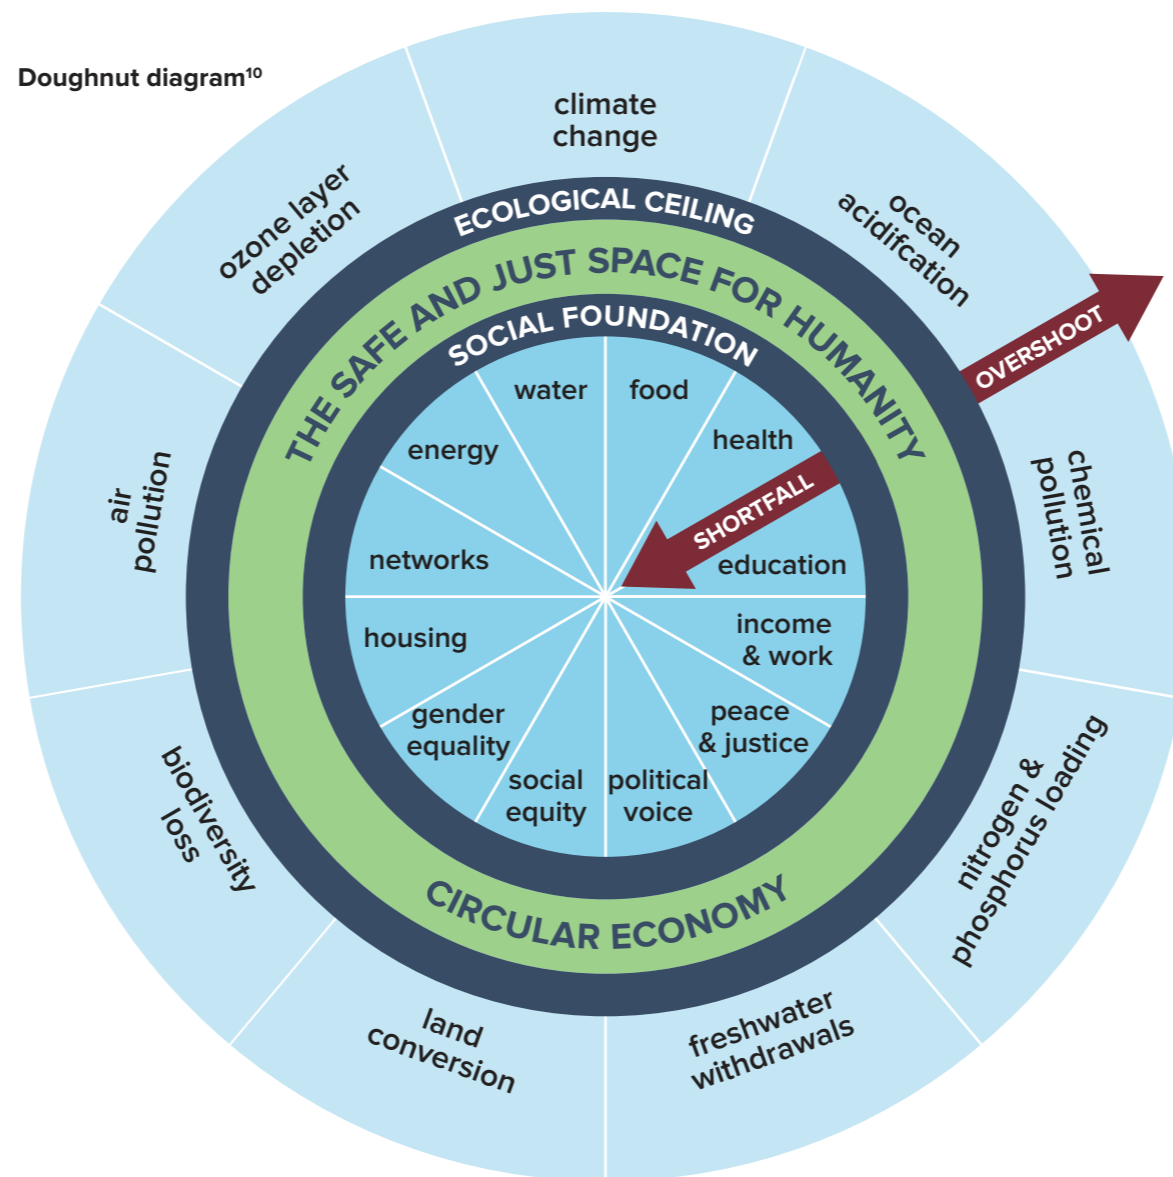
Doughnut diagram$^{10}$

climate change

ocean acidifcation

chemical pollution

nitrogen & phosphorus loading

freshwater withdrawals

land conversion

biodiversity loss

air pollution

ozone layer depletion

ECOLOGICAL CEILING

OVERSHOOT

THE SAFE AND JUST SPACE FOR HUMANITY

SOCIAL FOUNDATION

water

food

health

SHORTFALL

education

income & work

peace & justice

political voice

social equity

gender equality

housing

networks

energy

CIRCULAR ECONOMY